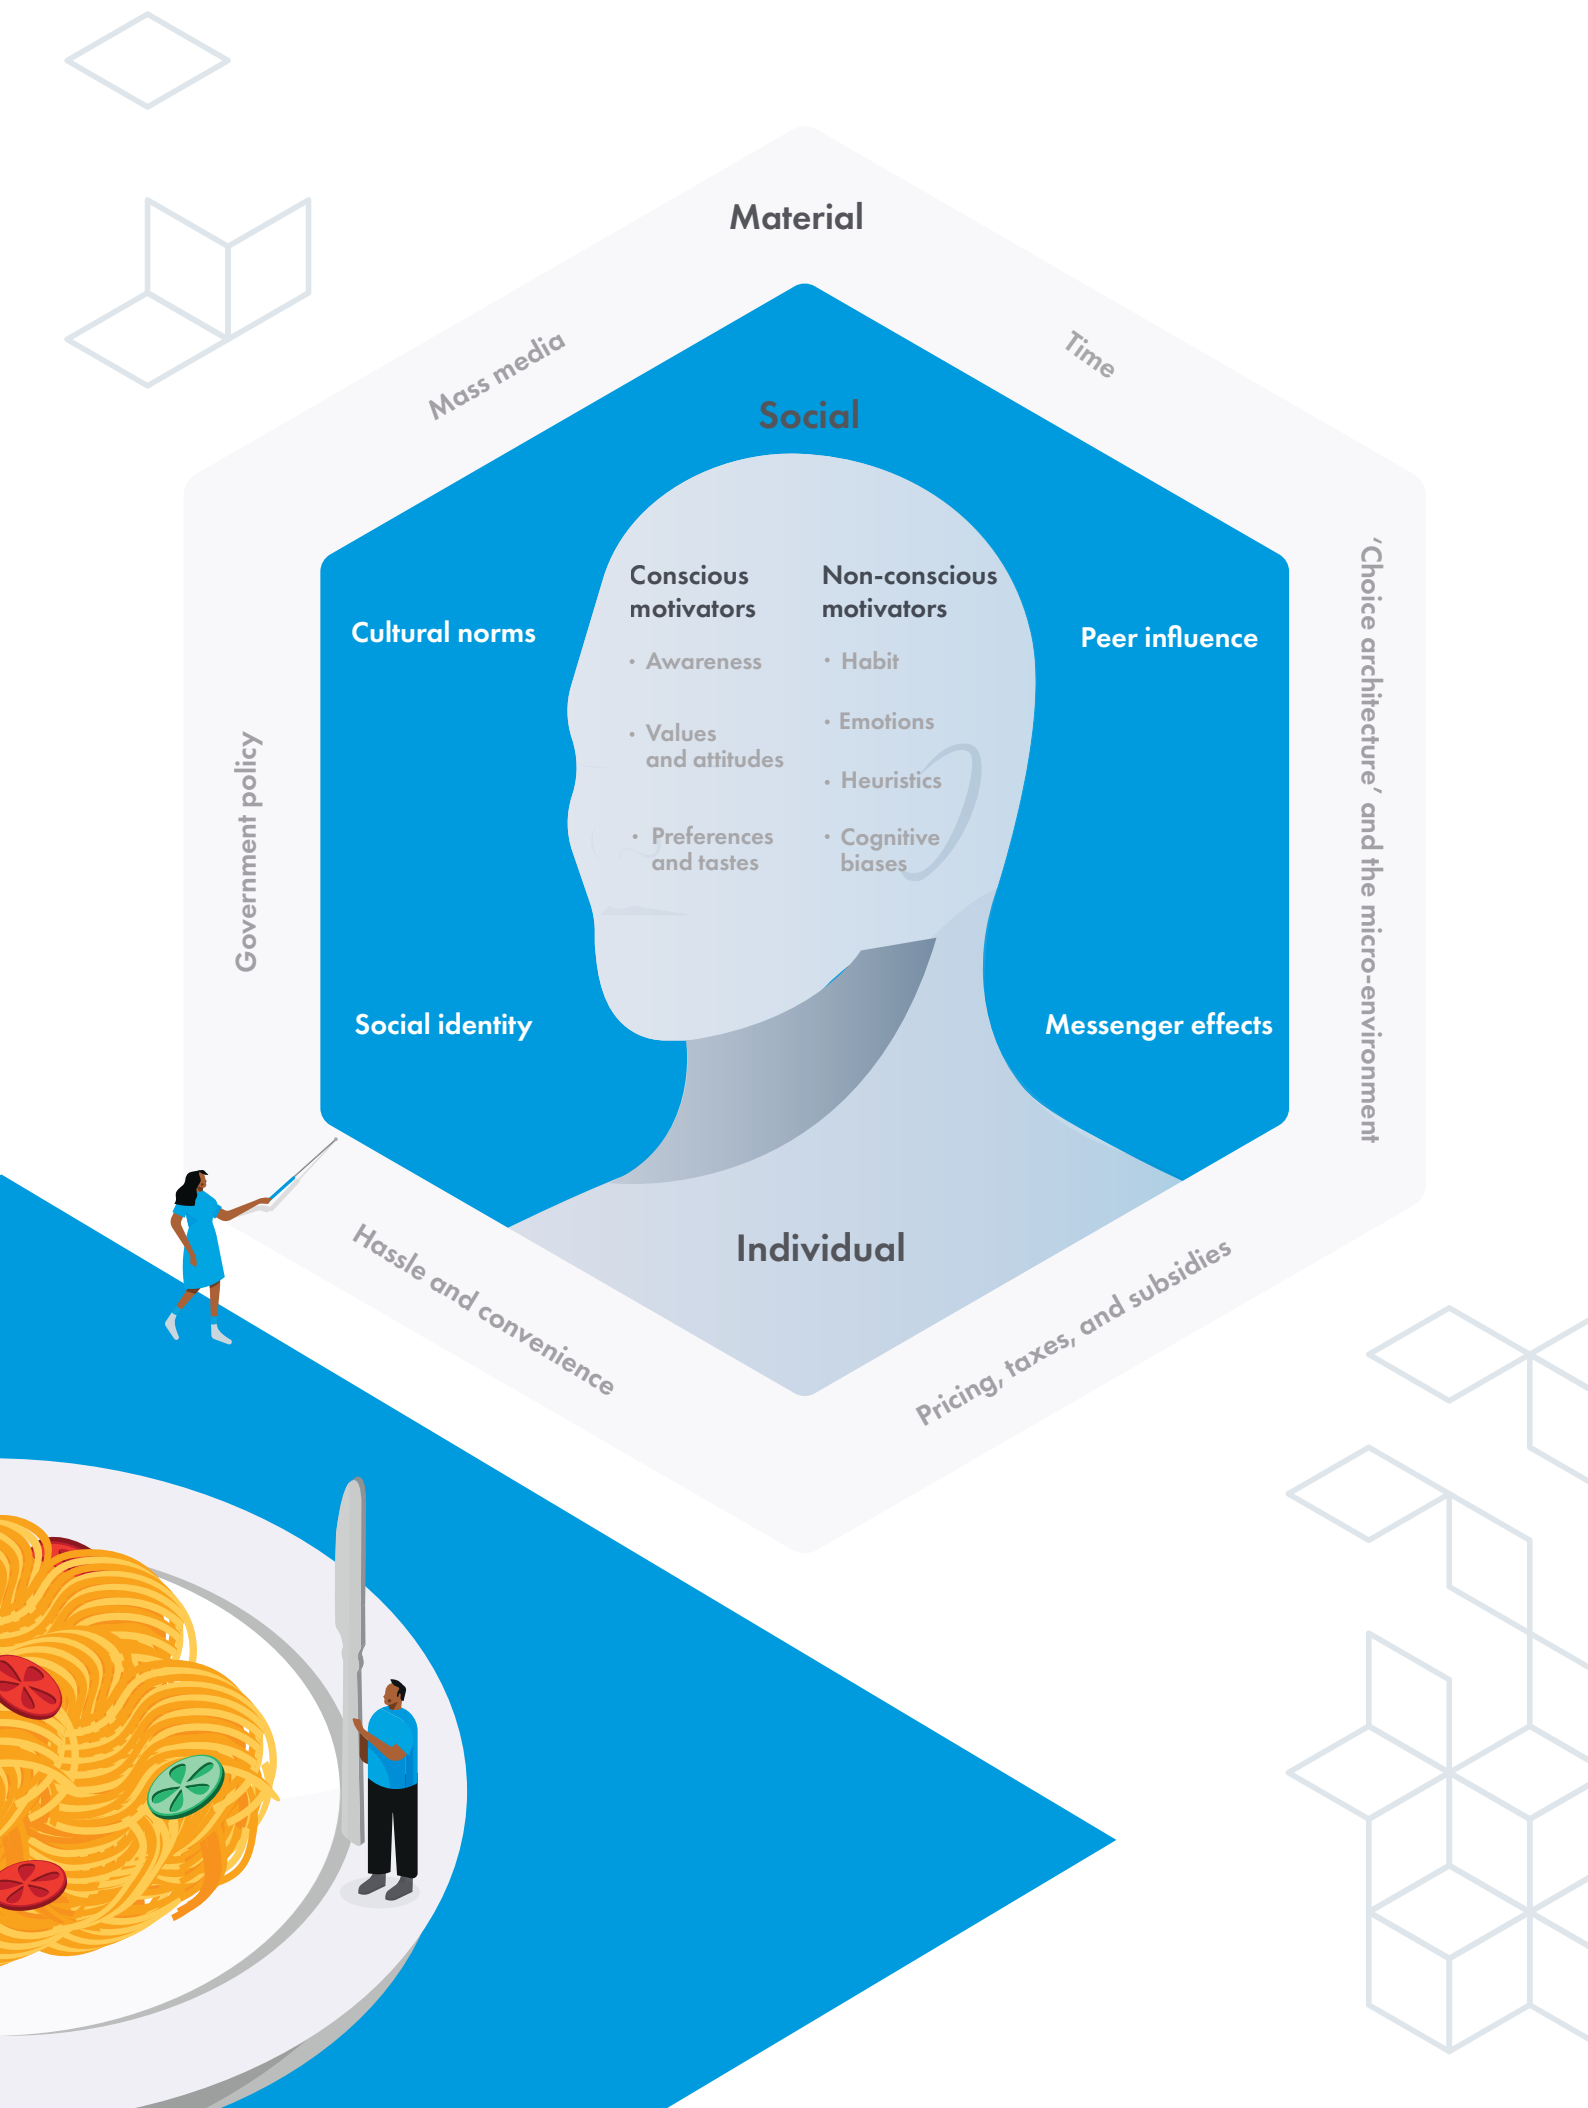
Material

Mass media

Time

Social

Conscious motivators

• Awareness

• Values and attitudes

• Preferences and tastes

Non-conscious motivators

• Habit

• Emotions

• Heuristics

• Cognitive biases

Cultural norms

Peer influence

Government policy

'Choice architecture' and the micro-environment

Social identity

Messenger effects

Individual

Hassle and convenience

Pricing, taxes, and subsidies